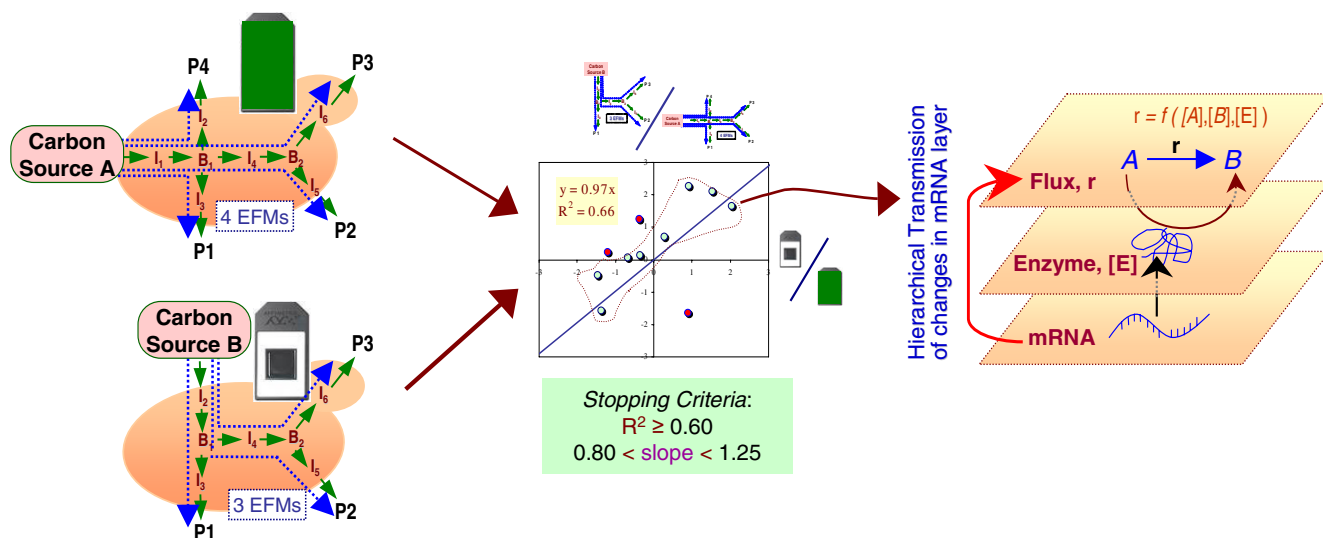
P4

P3

Carbon Source A

$I_1$ $B_1$ $I_4$ $B_2$ $I_2$ $I_6$ $I_3$ $I_5$

4 EFMs

P2

P1

Carbon Source B

P3

$I_2$ $B_1$ $I_4$ $B_2$ $I_6$ $I_3$ $I_5$

3 EFMs

P2

P1

Carbon Source B

3 EFMs

Carbon Source A

4 EFMs

y = 0.97x
$R^2$ = 0.66

2
1
-3 -2 -1 0 1 2 3
-1
-2
-3

*Stopping Criteria*:
$R^2 \geq 0.60$
0.80 < slope < 1.25

Hierarchical Transmission of changes in mRNA layer

r = *f* ( *[A]*,*[B]*,[E] )

Flux, r

*A* r *B*

Enzyme, [E]

mRNA